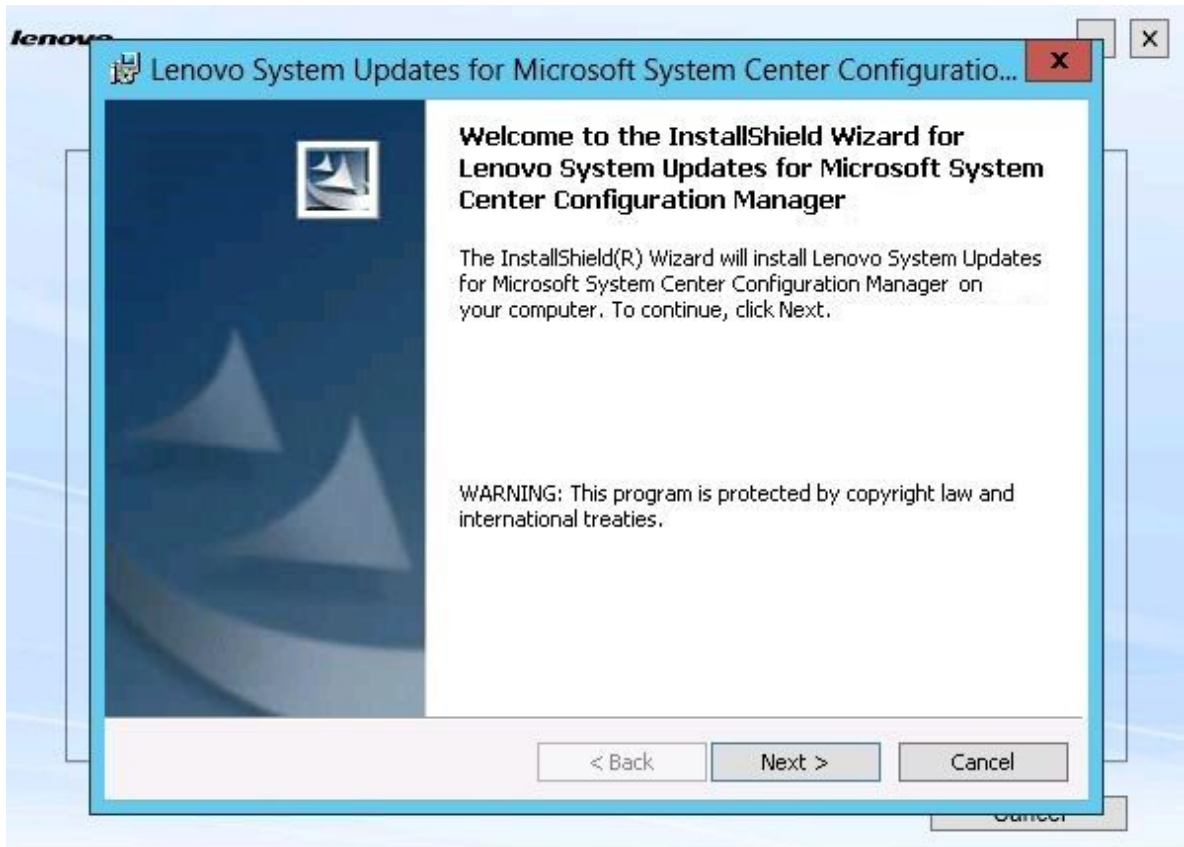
lenovo

Lenovo System Updates for Microsoft System Center Configuratio...

x

Welcome to the InstallShield Wizard for Lenovo System Updates for Microsoft System Center Configuration Manager

The InstallShield(R) Wizard will install Lenovo System Updates for Microsoft System Center Configuration Manager on your computer. To continue, click Next.

WARNING: This program is protected by copyright law and international treaties.

< Back

Next >

Cancel

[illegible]